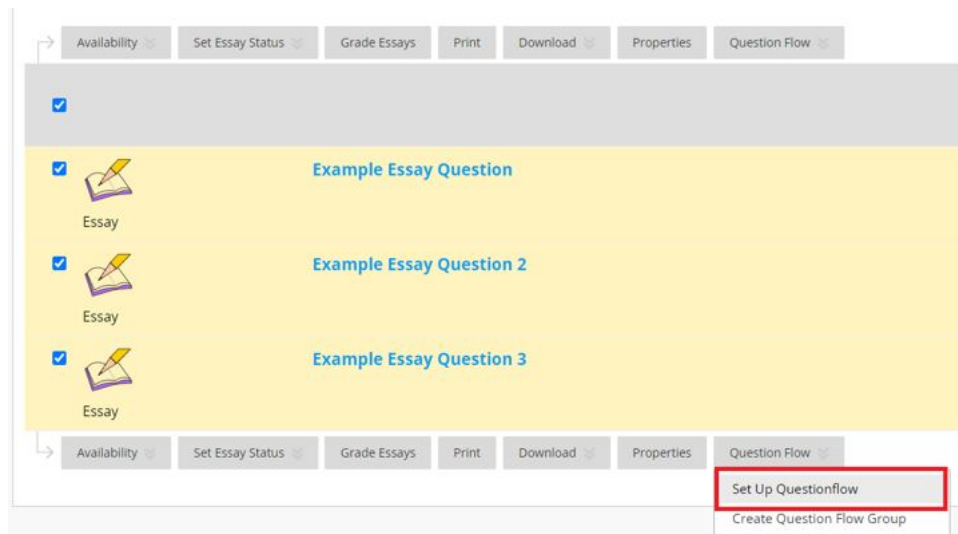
Availability Set Essay Status Grade Essays Print Download Properties Question Flow

Essay

Example Essay Question

Essay

Example Essay Question 2

Essay

Example Essay Question 3

Availability Set Essay Status Grade Essays Print Download Properties Question Flow

Set Up Questionflow

Create Question Flow Group